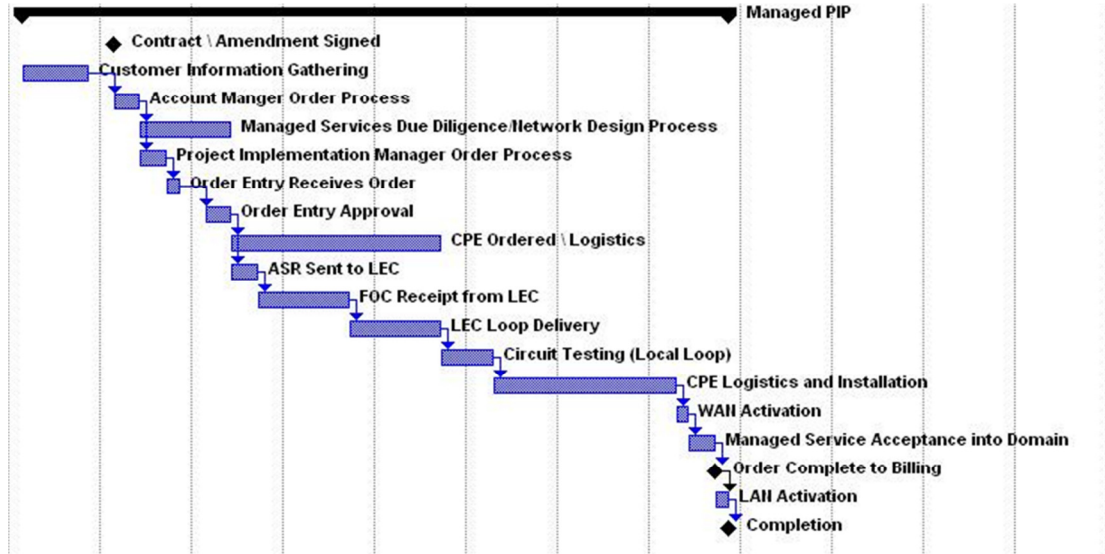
Managed PIP

Contract \ Amendment Signed

Customer Information Gathering

Account Manger Order Process

Managed Services Due Diligence/Network Design Process

Project Implementation Manager Order Process

Order Entry Receives Order

Order Entry Approval

CPE Ordered \ Logistics

ASR Sent to LEC

FOC Receipt from LEC

LEC Loop Delivery

Circuit Testing (Local Loop)

CPE Logistics and Installation

WAN Activation

Managed Service Acceptance into Domain

Order Complete to Billing

LAN Activation

Completion